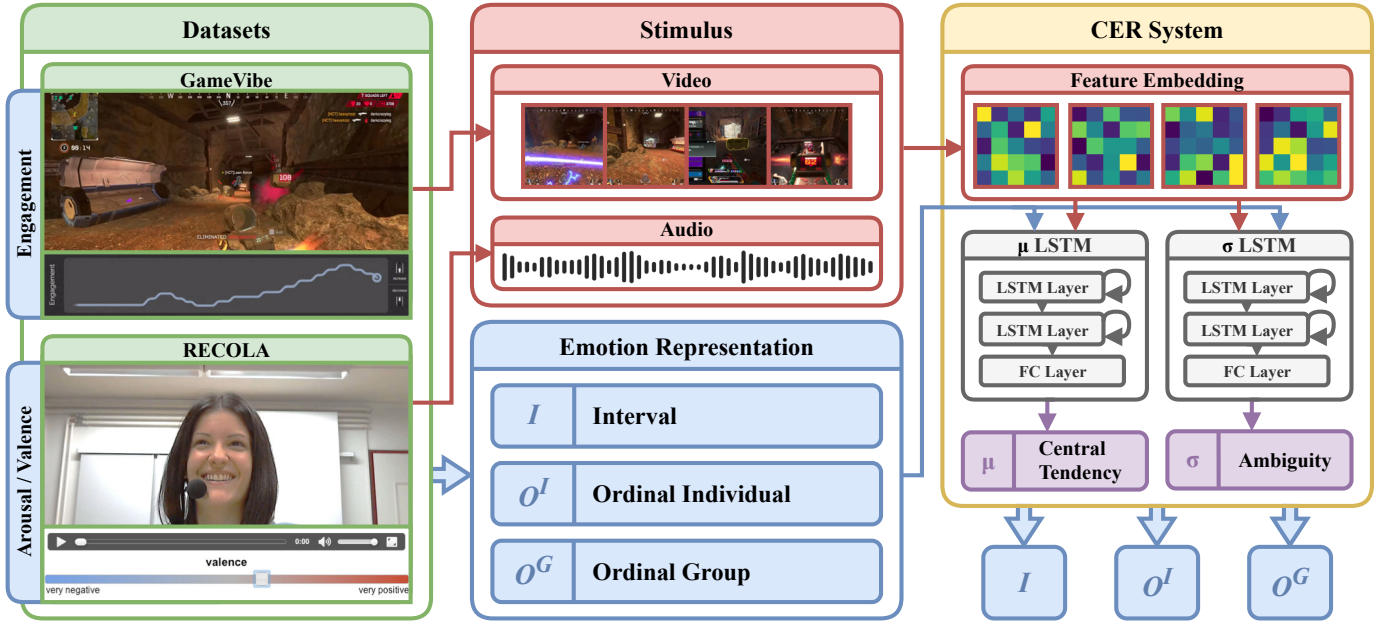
Datasets

Engagement

GameVibe

Engagement

Arousal / Valence

RECOLA

0:00

valence

very negative

very positive

Stimulus

Video

Audio

Emotion Representation

$I$ Interval

$O^I$ Ordinal Individual

$O^G$ Ordinal Group

CER System

Feature Embedding

μ LSTM

LSTM Layer

LSTM Layer

FC Layer

σ LSTM

LSTM Layer

LSTM Layer

FC Layer

μ Central Tendency

σ Ambiguity

$I$

$O^I$

$O^G$